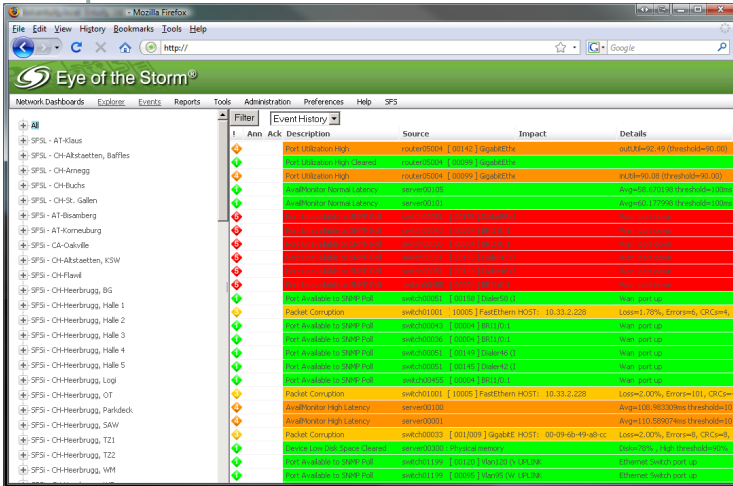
Mozilla Firefox

File Edit View History Bookmarks Tools Help

http://

Google

Eye of the Storm®

Network Dashboards Explorer Events Reports Tools Administration Preferences Help SFS

All
SPSL - AT-Klaus
SPSL - CH-Altstaetten, Baffles
SPSL - CH-Arnegg
SPSL - CH-Buchs
SPSL - CH-St. Gallen
SPSi - AT-Bisamberg
SPSi - AT-Korneuburg
SPSi - CA-Oakville
SPSi - CH-Altstaetten, KSW
SPSi - CH-Flawil
SPSi - CH-Heerbrugg, BG
SPSi - CH-Heerbrugg, Halle 1
SPSi - CH-Heerbrugg, Halle 2
SPSi - CH-Heerbrugg, Halle 3
SPSi - CH-Heerbrugg, Halle 4
SPSi - CH-Heerbrugg, Halle 5
SPSi - CH-Heerbrugg, Logi
SPSi - CH-Heerbrugg, OT
SPSi - CH-Heerbrugg, Parkdeck
SPSi - CH-Heerbrugg, SAW
SPSi - CH-Heerbrugg, TZ1
SPSi - CH-Heerbrugg, TZ2
SPSi - CH-Heerbrugg, WM

Filter Event History

| ! | Ann | Ack | Description | Source | Impact | Details |
|---|---|---|---|---|---|---|
| | | | Port Utilization High | router05004 [ 00142 ] GigabitEthe | | outUtil=92.49 (threshold=90.00) |
| | | | Port Utilization High Cleared | router05004 [ 00099 ] GigabitEthe | | |
| | | | Port Utilization High | router05004 [ 00099 ] GigabitEthe | | inUtil=90.08 (threshold=90.00) |
| | | | AvailMonitor Normal Latency | server00105 | | Avg=58.670198 threshold=100ms |
| | | | AvailMonitor Normal Latency | server00101 | | Avg=60.177996 threshold=100ms |
| | | | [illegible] | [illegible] | | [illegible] |
| | | | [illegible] | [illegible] | | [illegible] |
| | | | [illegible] | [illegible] | | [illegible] |
| | | | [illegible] | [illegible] | | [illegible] |
| | | | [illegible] | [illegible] | | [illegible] |
| | | | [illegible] | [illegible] | | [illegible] |
| | | | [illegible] | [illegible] | | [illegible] |
| | | | Port Available to SNMP Poll | switch00051 [ 00158 ] Dialer58 (I | | Wan port up |
| | | | Packet Corruption | switch01001 [ 10005 ] FastEthern HOST: 10.33.2.228 | | Loss=1.78%, Errors=6, CRCs=4, |
| | | | Port Available to SNMP Poll | switch00043 [ 00004 ] BRI1/0:1 | | Wan port up |
| | | | Port Available to SNMP Poll | switch00036 [ 00004 ] BRI1/0:1 | | Wan port up |
| | | | Port Available to SNMP Poll | switch00051 [ 00149 ] Dialer46 (I | | Wan port up |
| | | | Port Available to SNMP Poll | switch00051 [ 00145 ] Dialer42 (I | | Wan port up |
| | | | Port Available to SNMP Poll | switch00455 [ 00004 ] BRI1/0:1 | | Wan port up |
| | | | Packet Corruption | switch01001 [ 10005 ] FastEthern HOST: 10.33.2.228 | | Loss=2.00%, Errors=101, CRCs= |
| | | | AvailMonitor High Latency | server00100 | | Avg=108.983309ms threshold=100 |
| | | | AvailMonitor High Latency | server00001 | | Avg=110.589074ms threshold=10 |
| | | | Packet Corruption | switch00033 [ 001/009 ] GigabitE HOST: 00-09-6b-49-a8-cc | | Loss=2.00%, Errors=8, CRCs=8, |
| | | | Device Low Disk Space Cleared | server00300 [ Physical memory | | Disk=78% , High threshold=90% |
| | | | Port Available to SNMP Poll | switch01199 [ 00120 ] Vlan120 (V UPLINK | | Ethernet Switch port up |
| | | | Port Available to SNMP Poll | switch01199 [ 00095 ] Vlan95 (W UPLINK | | Ethernet Switch port up |